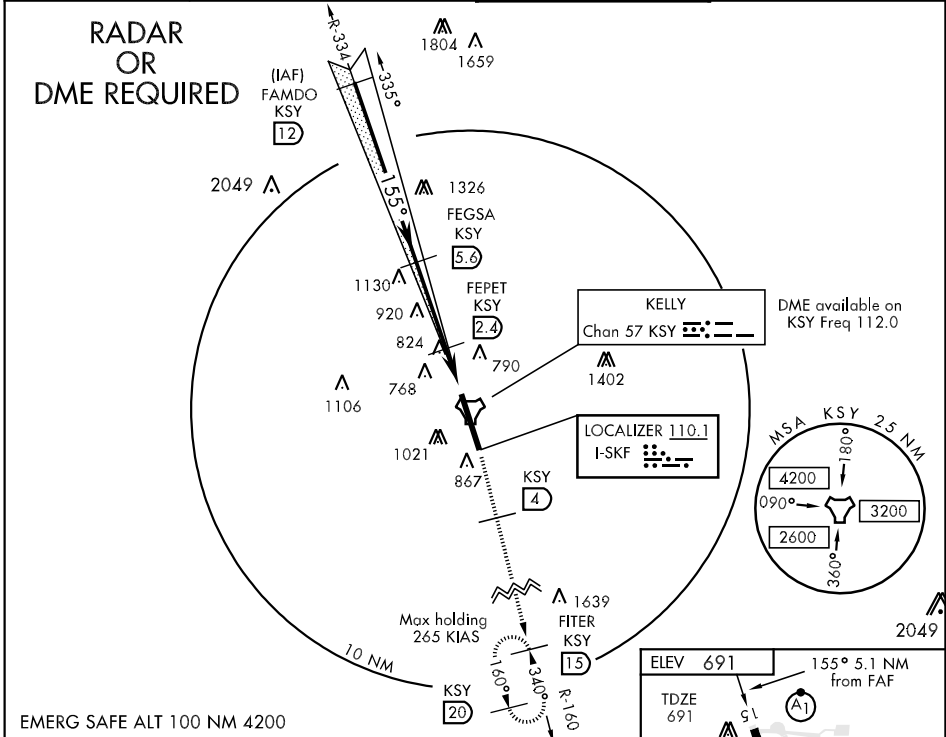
RADAR
OR
DME REQUIRED

R-334
335°
1804
1659
(IAF)
FAMDO
KSY
12

2049
1326
155°
FEGSA
KSY
5.6

1130
920
FEPET
KSY
2.4
824
790
768
1106
1402

KELLY
Chan 57 KSY

DME available on KSY Freq 112.0

LOCALIZER 110.1
I-SKF

1021
867
KSY
4

MSA KSY 25 NM
180°
4200
090°
3200
2600
360°

1639
Max holding 265 KIAS
FITER
KSY
15
160°
340°
R-160
10 NM
KSY
20

2049

ELEV 691
155° 5.1 NM from FAF
TDZE 691
15
A1

EMERG SAFE ALT 100 NM 4200